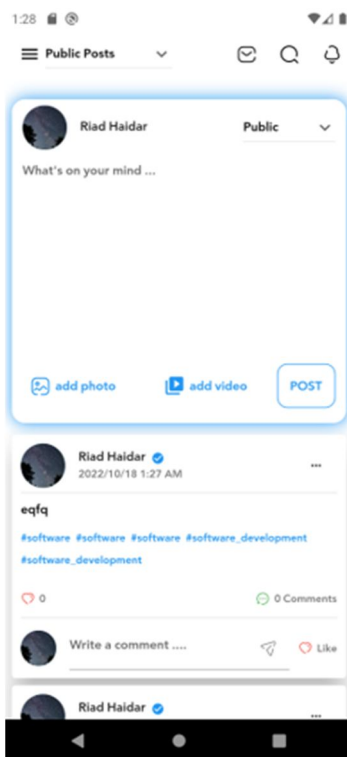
1:28

Public Posts

Riad Haidar

Public

What's on your mind ...

add photo

add video

POST

Riad Haidar

2022/10/18 1:27 AM

...

eqfq

#software #software #software #software_development #software_development

0

0 Comments

Write a comment ....

Like

Riad Haidar

...